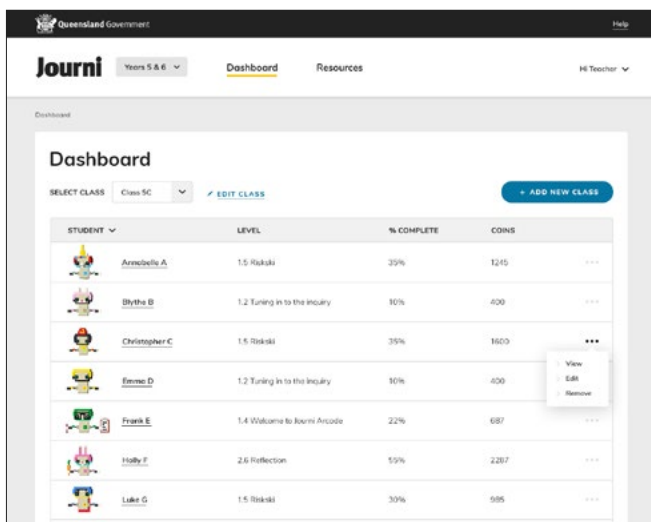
Queensland Government

Help

Journi

Years 5 & 6

Dashboard

Resources

Hi Teacher

Dashboard

Dashboard

SELECT CLASS

Class 5C

EDIT CLASS

+ ADD NEW CLASS

| STUDENT | LEVEL | % COMPLETE | COINS | |
|---|---|---|---|---|
| Annabelle A | 1.5 Riskski | 35% | 1245 | ... |
| Blythe B | 1.2 Tuning in to the inquiry | 10% | 400 | ... |
| Christopher C | 1.5 Riskski | 35% | 1600 | ... |
| Emma D | 1.2 Tuning in to the inquiry | 10% | 400 | |
| Frank E | 1.4 Welcome to Journi Arcade | 22% | 687 | ... |
| Holly F | 2.6 Reflection | 55% | 2287 | ... |
| Luke G | 1.5 Riskski | 30% | 995 | ... |

View

Edit

Remove